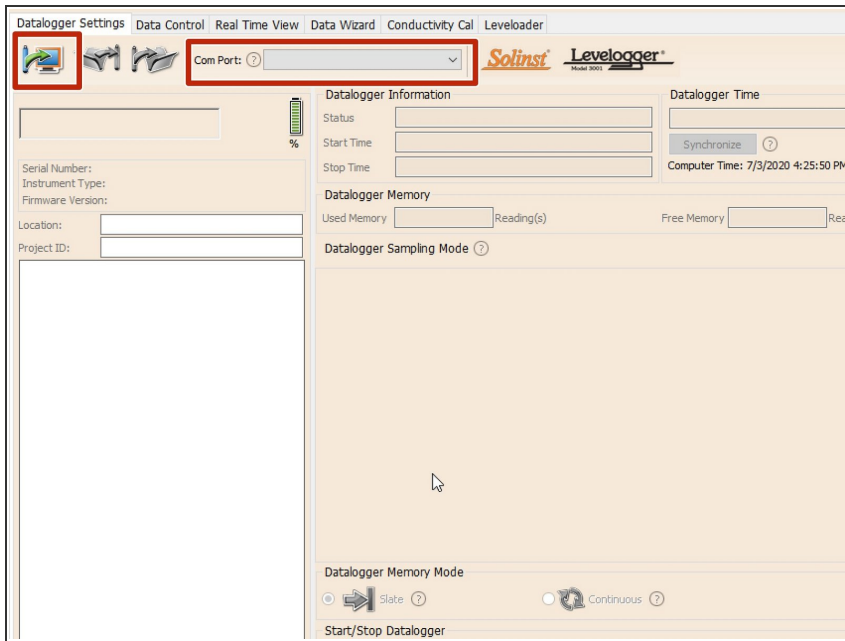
Datalogger Settings | Data Control | Real Time View | Data Wizard | Conductivity Cal | Leveloader

Com Port: ?

Solinst Levelogger Model 3001

%

Serial Number:
Instrument Type:
Firmware Version:

Location:
Project ID:

Datalogger Information
Status
Start Time
Stop Time

Datalogger Time
Synchronize ?
Computer Time: 7/3/2020 4:25:50 PM

Datalogger Memory
Used Memory Reading(s)
Free Memory Rea

Datalogger Sampling Mode ?

Datalogger Memory Mode
Slate ?
Continuous ?

Start/Stop Datalogger